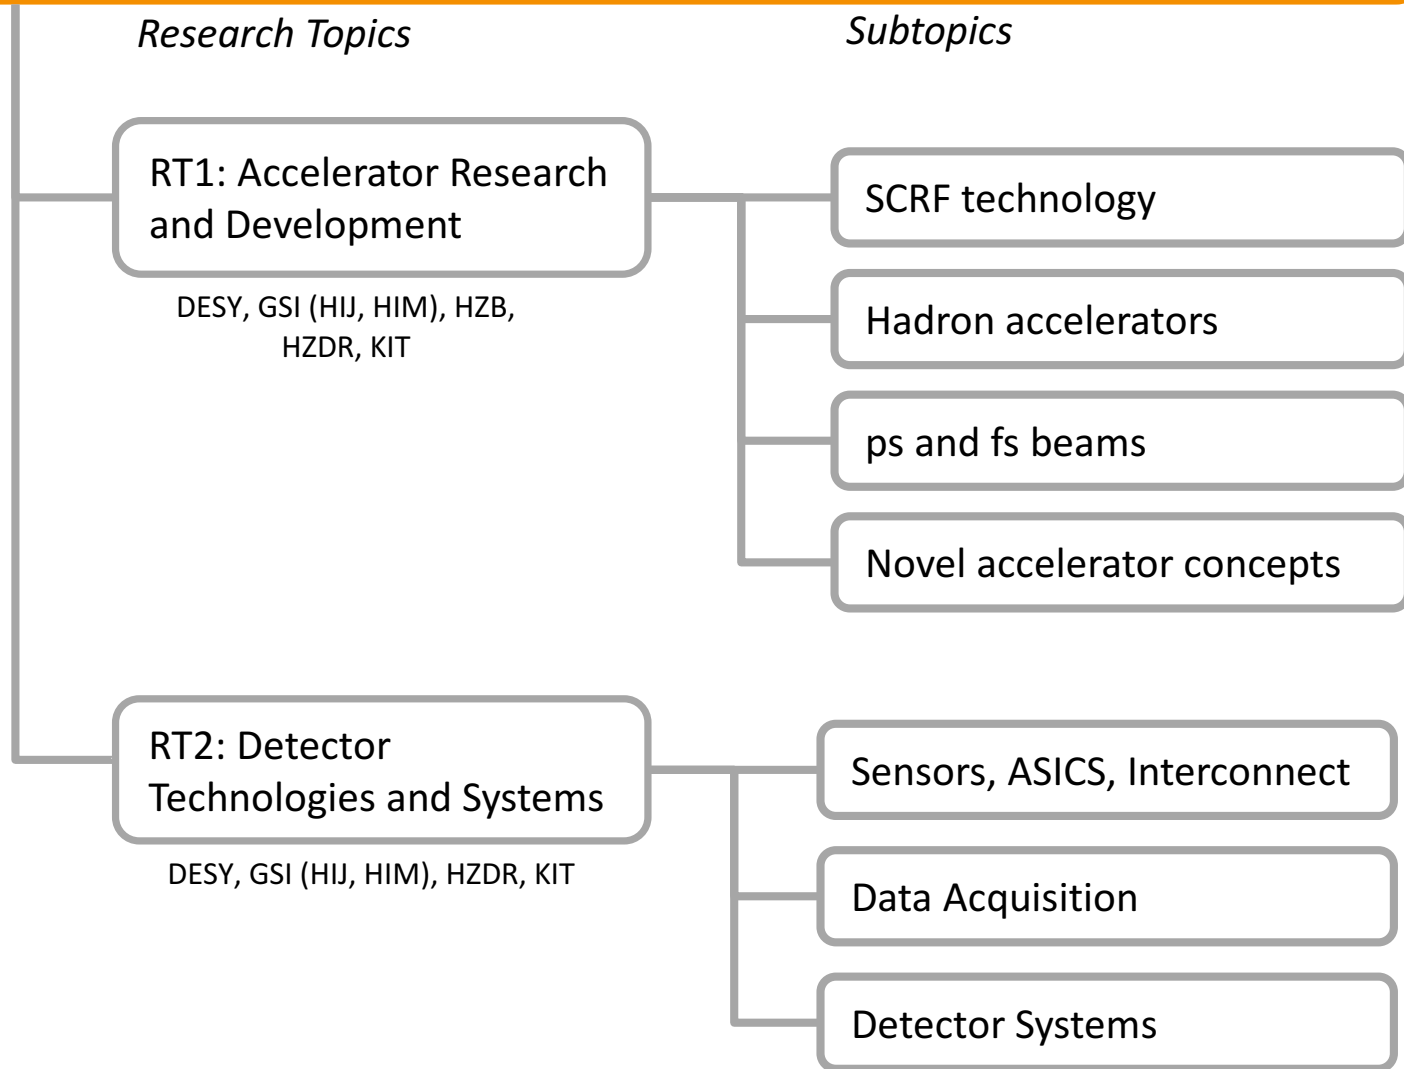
Research Topics

Subtopics

RT1: Accelerator Research and Development

DESY, GSI (HIJ, HIM), HZB, HZDR, KIT

SCRF technology

Hadron accelerators

ps and fs beams

Novel accelerator concepts

RT2: Detector Technologies and Systems

DESY, GSI (HIJ, HIM), HZDR, KIT

Sensors, ASICS, Interconnect

Data Acquisition

Detector Systems